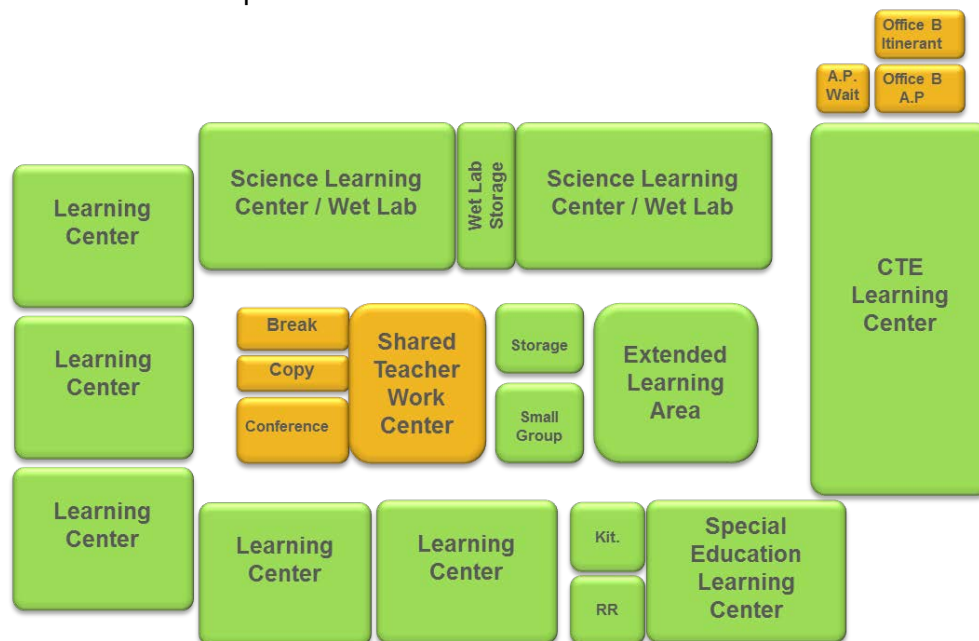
Office B Itinerant

A.P. Wait

Office B A.P

Learning Center

Science Learning Center / Wet Lab

Wet Lab Storage

Science Learning Center / Wet Lab

CTE Learning Center

Learning Center

Break

Copy

Conference

Shared Teacher Work Center

Storage

Small Group

Extended Learning Area

Learning Center

Learning Center

Learning Center

Kit.

RR

Special Education Learning Center